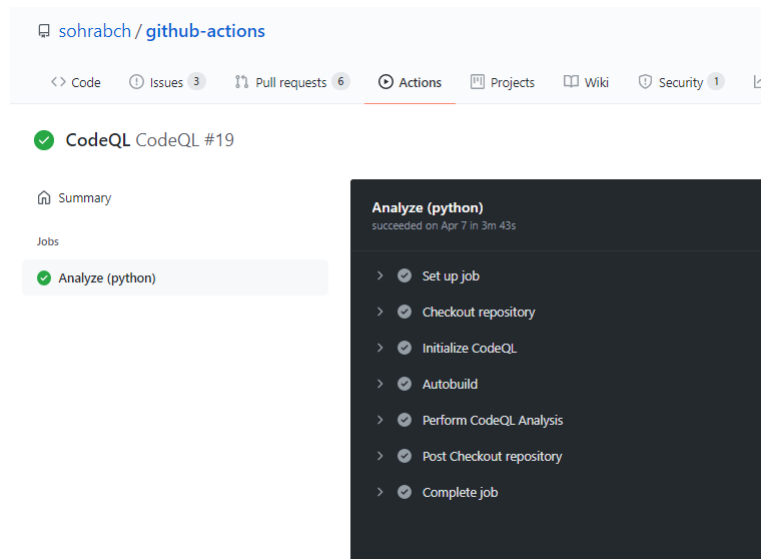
sohrabch / github-actions

Code Issues 3 Pull requests 6 Actions Projects Wiki Security 1

CodeQL CodeQL #19

Summary

Jobs

Analyze (python)

Analyze (python)
succeeded on Apr 7 in 3m 43s

Set up job

Checkout repository

Initialize CodeQL

Autobuild

Perform CodeQL Analysis

Post Checkout repository

Complete job